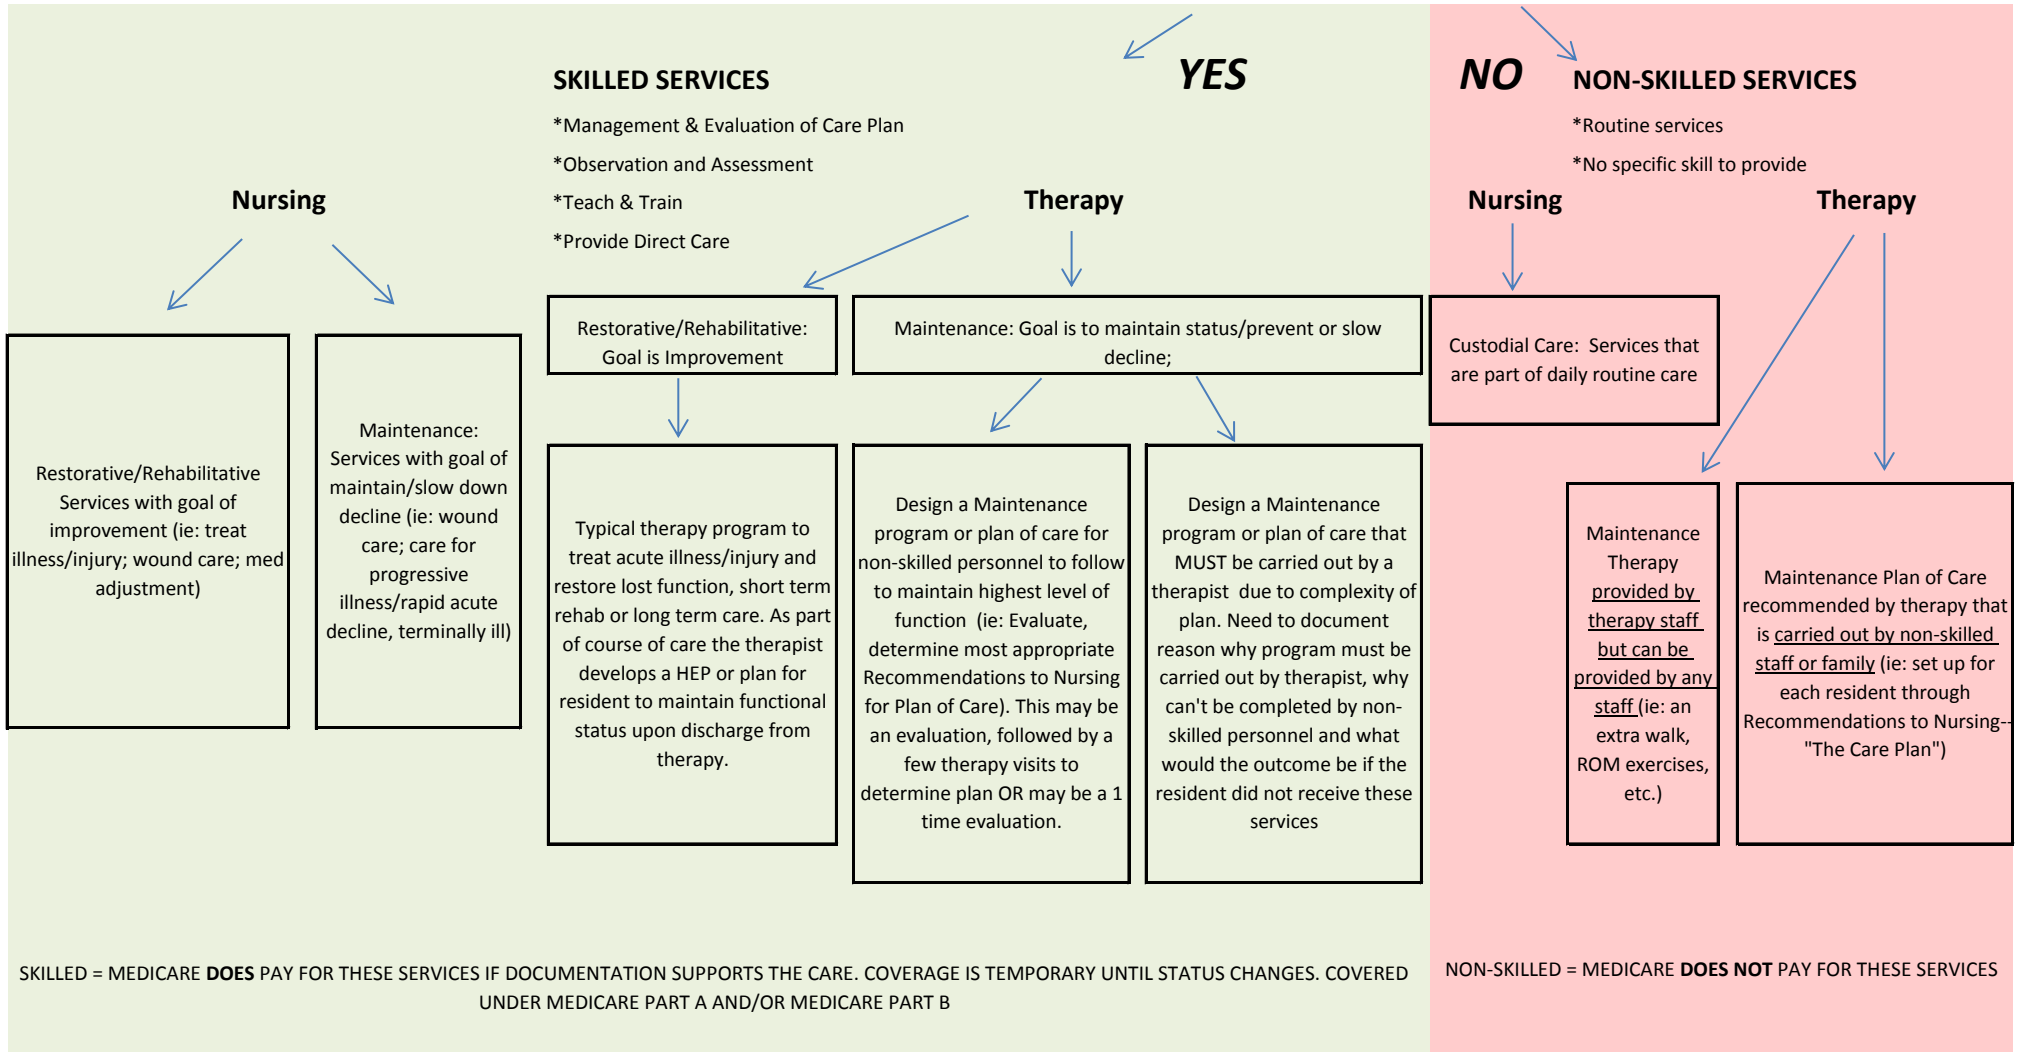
YES

SKILLED SERVICES

*Management & Evaluation of Care Plan

*Observation and Assessment

*Teach & Train

*Provide Direct Care

NO

NON-SKILLED SERVICES

*Routine services

*No specific skill to provide

Nursing

Therapy

Nursing

Therapy

Restorative/Rehabilitative Services with goal of improvement (ie: treat illness/injury; wound care; med adjustment)

Maintenance: Services with goal of maintain/slow down decline (ie: wound care; care for progressive illness/rapid acute decline, terminally ill)

Restorative/Rehabilitative: Goal is Improvement

Typical therapy program to treat acute illness/injury and restore lost function, short term rehab or long term care. As part of course of care the therapist develops a HEP or plan for resident to maintain functional status upon discharge from therapy.

Maintenance: Goal is to maintain status/prevent or slow decline;

Design a Maintenance program or plan of care for non-skilled personnel to follow to maintain highest level of function (ie: Evaluate, determine most appropriate Recommendations to Nursing for Plan of Care). This may be an evaluation, followed by a few therapy visits to determine plan OR may be a 1 time evaluation.

Design a Maintenance program or plan of care that MUST be carried out by a therapist due to complexity of plan. Need to document reason why program must be carried out by therapist, why can't be completed by non-skilled personnel and what would the outcome be if the resident did not receive these services

Custodial Care: Services that are part of daily routine care

Maintenance Therapy provided by therapy staff but can be provided by any staff (ie: an extra walk, ROM exercises, etc.)

Maintenance Plan of Care recommended by therapy that is carried out by non-skilled staff or family (ie: set up for each resident through Recommendations to Nursing--"The Care Plan")

SKILLED = MEDICARE **DOES** PAY FOR THESE SERVICES IF DOCUMENTATION SUPPORTS THE CARE. COVERAGE IS TEMPORARY UNTIL STATUS CHANGES. COVERED UNDER MEDICARE PART A AND/OR MEDICARE PART B

NON-SKILLED = MEDICARE **DOES NOT** PAY FOR THESE SERVICES